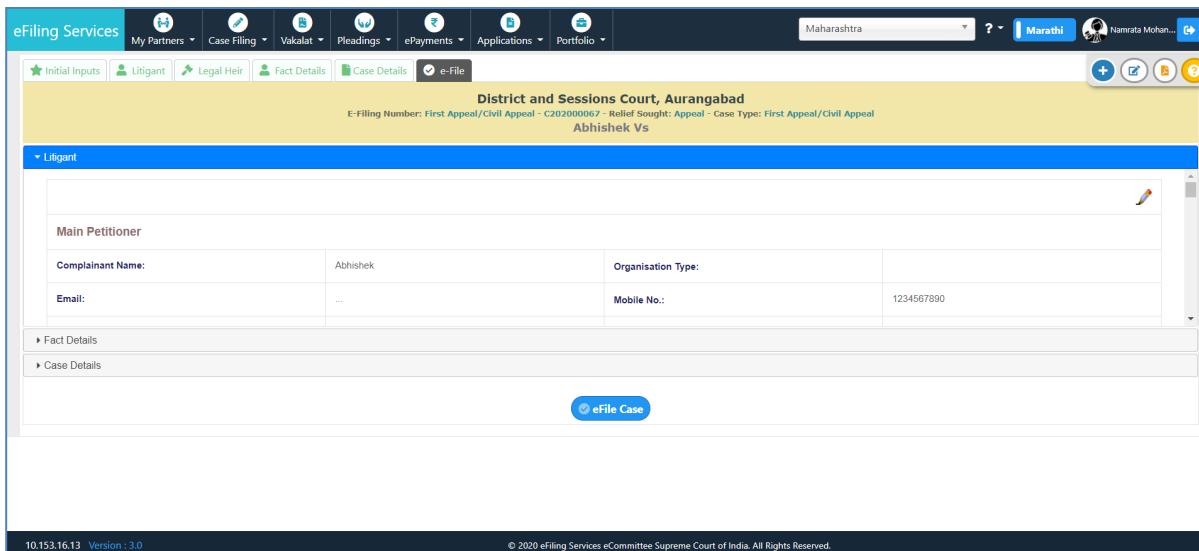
eFiling Services My Partners Case Filing Vakalat Pleadings ePayments Applications Portfolio Maharashtra ? Marathi Namrata Mohan...

Initial Inputs Litigant Legal Heir Fact Details Case Details e-File

District and Sessions Court, Aurangabad
E-Filing Number: First Appeal/Civil Appeal - C202000067 - Relief Sought: Appeal - Case Type: First Appeal/Civil Appeal
Abhishek Vs

Litigant

Main Petitioner

| Complainant Name: | Abhishek | Organisation Type: | |
|---|---|---|---|
| Email: | ... | Mobile No.: | 1234567890 |

Fact Details
Case Details

eFile Case

10.153.16.13 Version : 3.0
© 2020 eFiling Services eCommittee Supreme Court of India. All Rights Reserved.